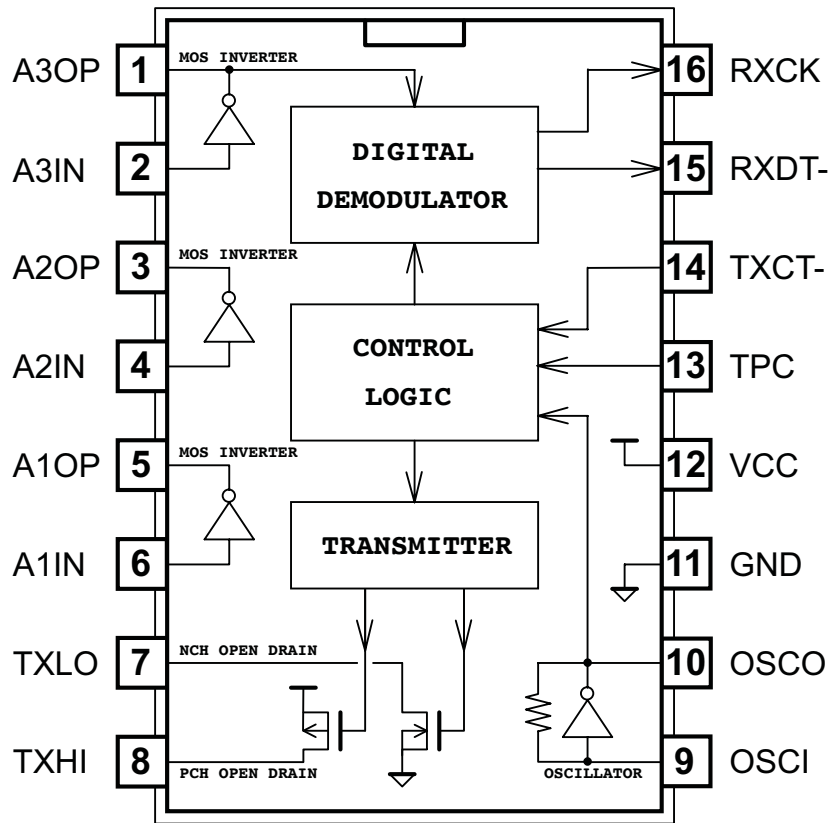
A3OP 1
A3IN 2
A2OP 3
A2IN 4
A1OP 5
A1IN 6
TXLO 7
TXHI 8

MOS INVERTER
MOS INVERTER
MOS INVERTER
DIGITAL DEMODULATOR
CONTROL LOGIC
TRANSMITTER
NCH OPEN DRAIN
PCH OPEN DRAIN
OSCILLATOR

16 RXCK
15 RXDT-
14 TXCT-
13 TPC
12 VCC
11 GND
10 OSCO
9 OSCI